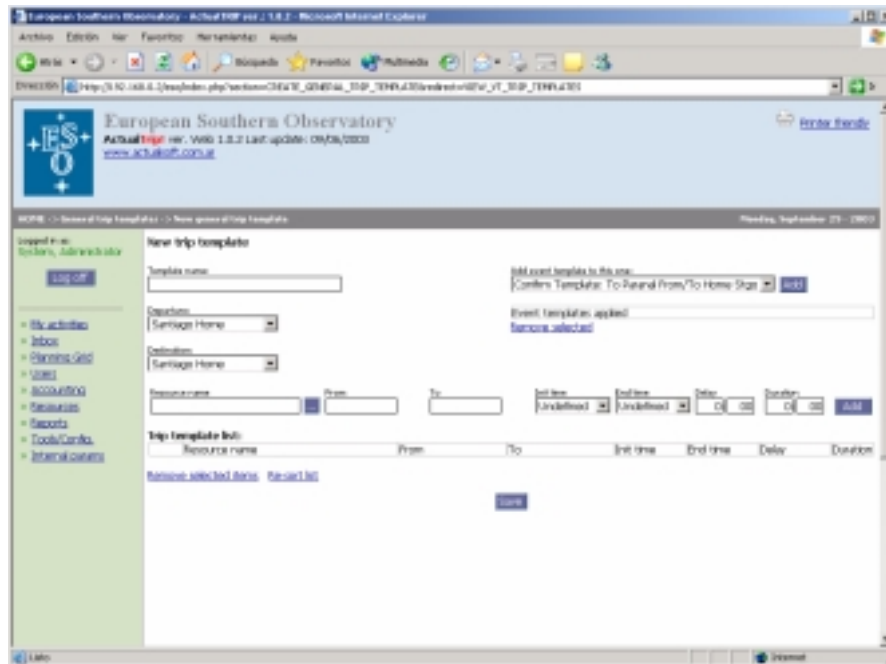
European Southern Observatory - ActualTRIP ver.1.0.2 - Microsoft Internet Explorer

Archivo Edición Ver Favoritos Herramientas Ayuda

Atrás Búsqueda Favoritos Multimedia

Dirección http://192.168.0.1/esoindex.php?section=CREATE_GENERAL_TRIP_TEMPLATE&redirect=VIEW_ST_TRIP_TEMPLATES

European Southern Observatory
ActualTrip ver. Web 1.0.2 Last update: 09/06/2003
www.actualsoft.com.ar

Printer friendly

HOME -> General trip templates -> New general trip template

Monday, September 29 - 2003

Logged in as:
System, Administrator

Log off

» My activities
» Inbox
» Planning Grid
» Users
» Accounting
» Resources
» Reports
» Tools/Config.
» Internal params

New trip template

Template name:

Add event template to this one:
Confirm Template: To Paranal From/To Home Stgo
Add

Departure:
Santiago Home

Event templates applied
Remove selected

Destination:
Santiago Home

Resource name ... From To Init time Undefined End time Undefined Delay 00 : 00 Duration 00 : 00 Add

Trip template list:

| | Resource name | From | To | Init time | End time | Delay | Duration |
|---|---|---|---|---|---|---|---|

Remove selected items Re-sort list

Save

Listo

Internet